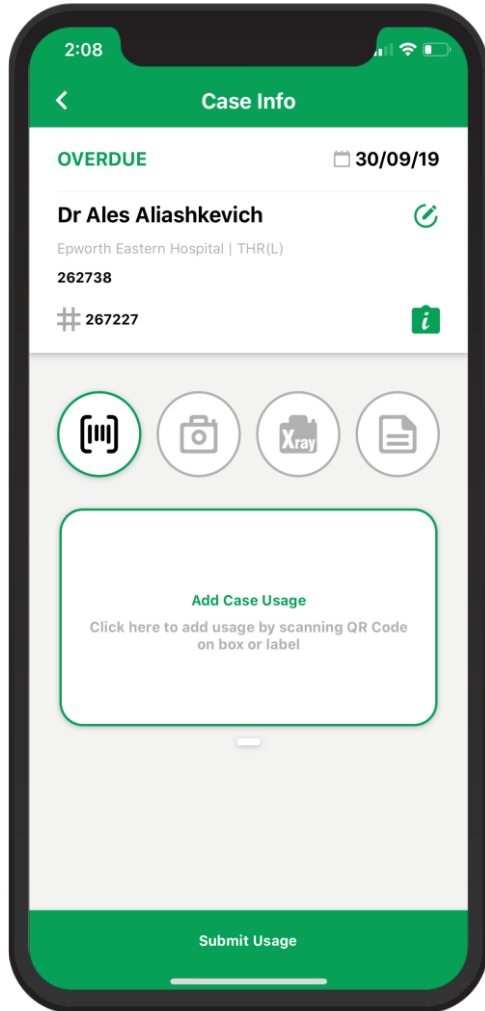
2:08

Case Info

OVERDUE

30/09/19

Dr Ales Aliashkevich

Epworth Eastern Hospital | THR(L)

262738

267227

Xray

Add Case Usage

Click here to add usage by scanning QR Code on box or label

Submit Usage